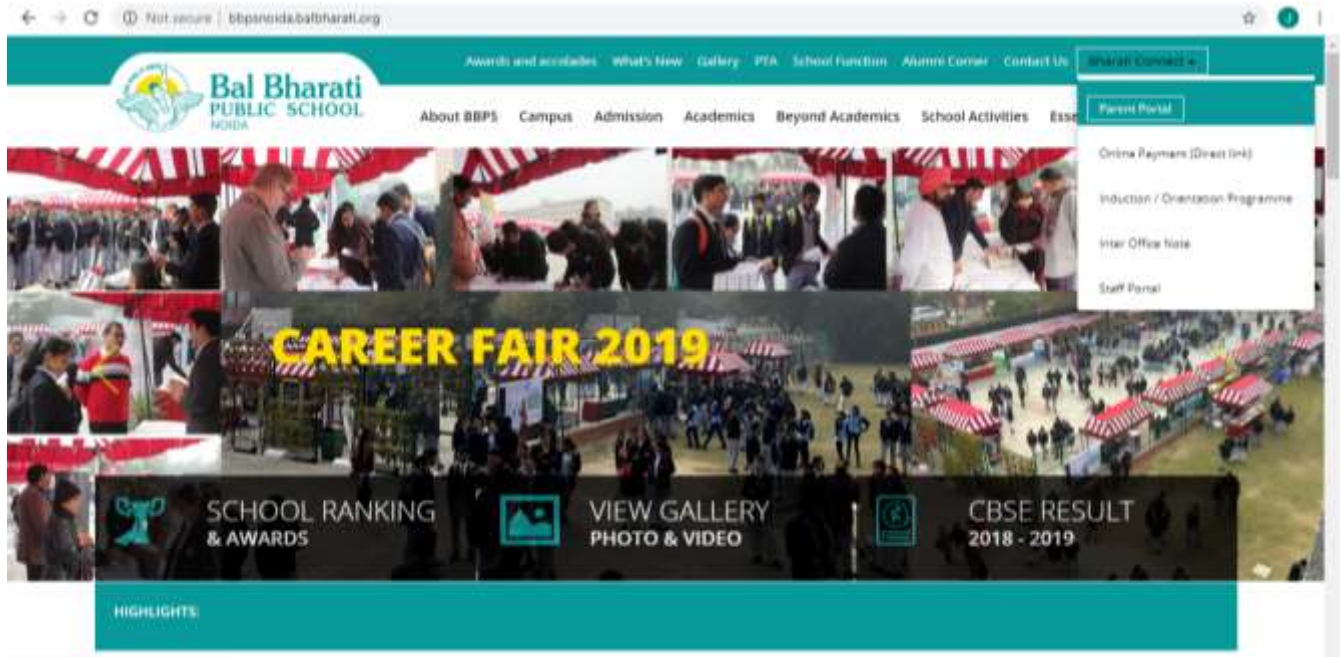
Not secure | bbpsnoida.balbharati.org

Awards and accolades What's New Gallery PTA School Function Alumni Corner Contact Us Bharati Connect ▾

Bal Bharati PUBLIC SCHOOL NOIDA

About BBPS Campus Admission Academics Beyond Academics School Activities Esse

Parent Portal

Online Payment (Direct link)

Induction / Orientation Programme

Inter Office Note

Staff Portal

CAREER FAIR 2019

SCHOOL RANKING & AWARDS

VIEW GALLERY PHOTO & VIDEO

CBSE RESULT 2018 - 2019

HIGHLIGHTS